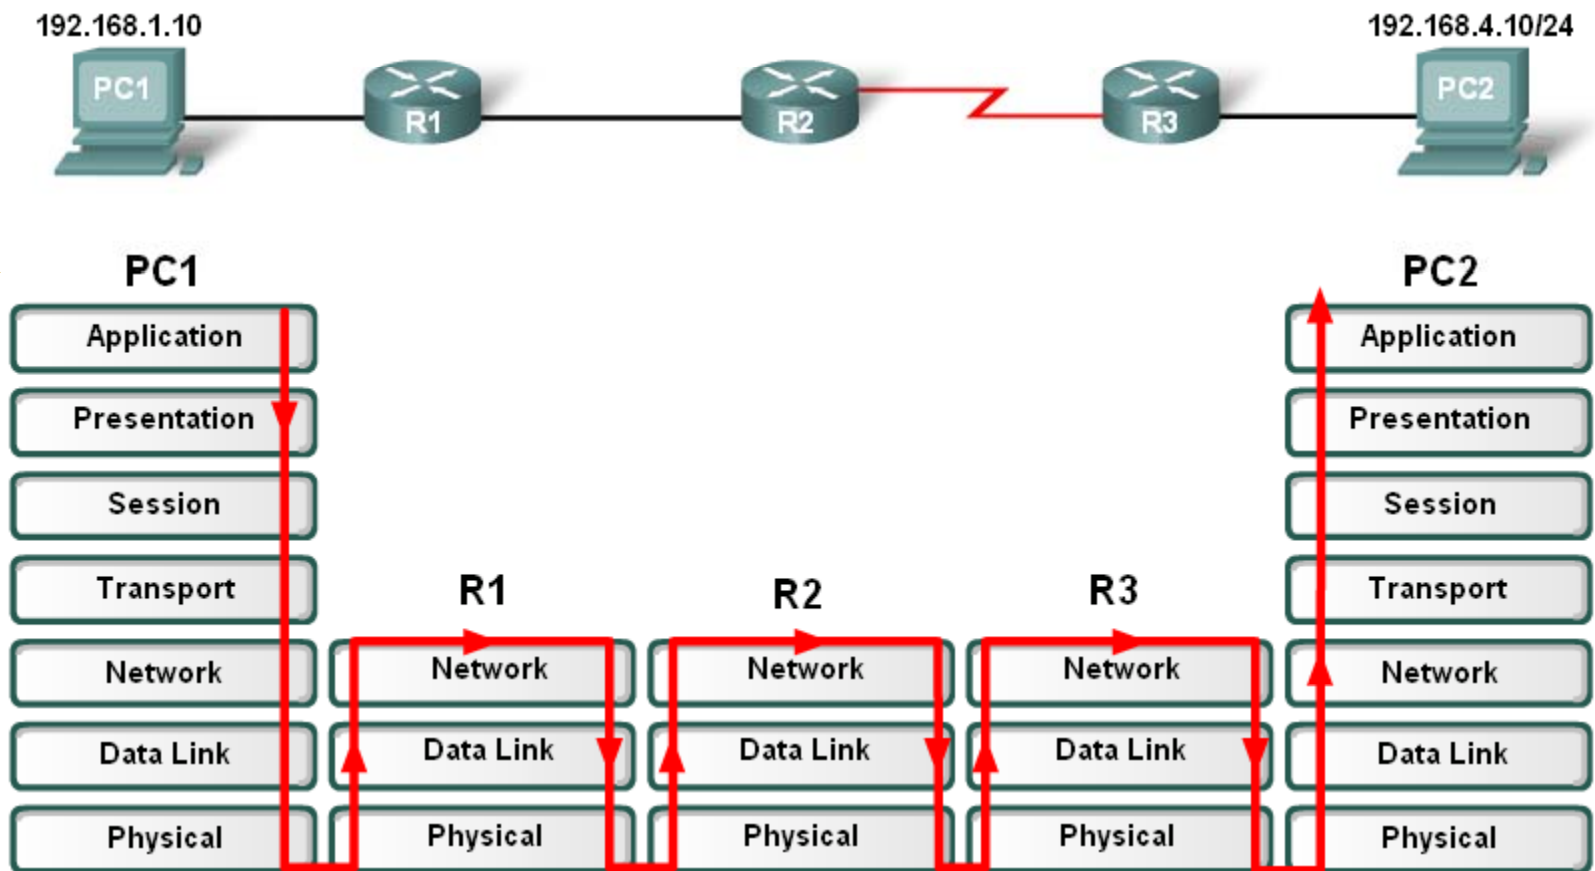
192.168.1.10

PC1 R1 R2 R3 PC2

192.168.4.10/24

PC1
Application
Presentation
Session
Transport
Network
Data Link
Physical

R1
Network
Data Link
Physical

R2
Network
Data Link
Physical

R3
Network
Data Link
Physical

PC2
Application
Presentation
Session
Transport
Network
Data Link
Physical